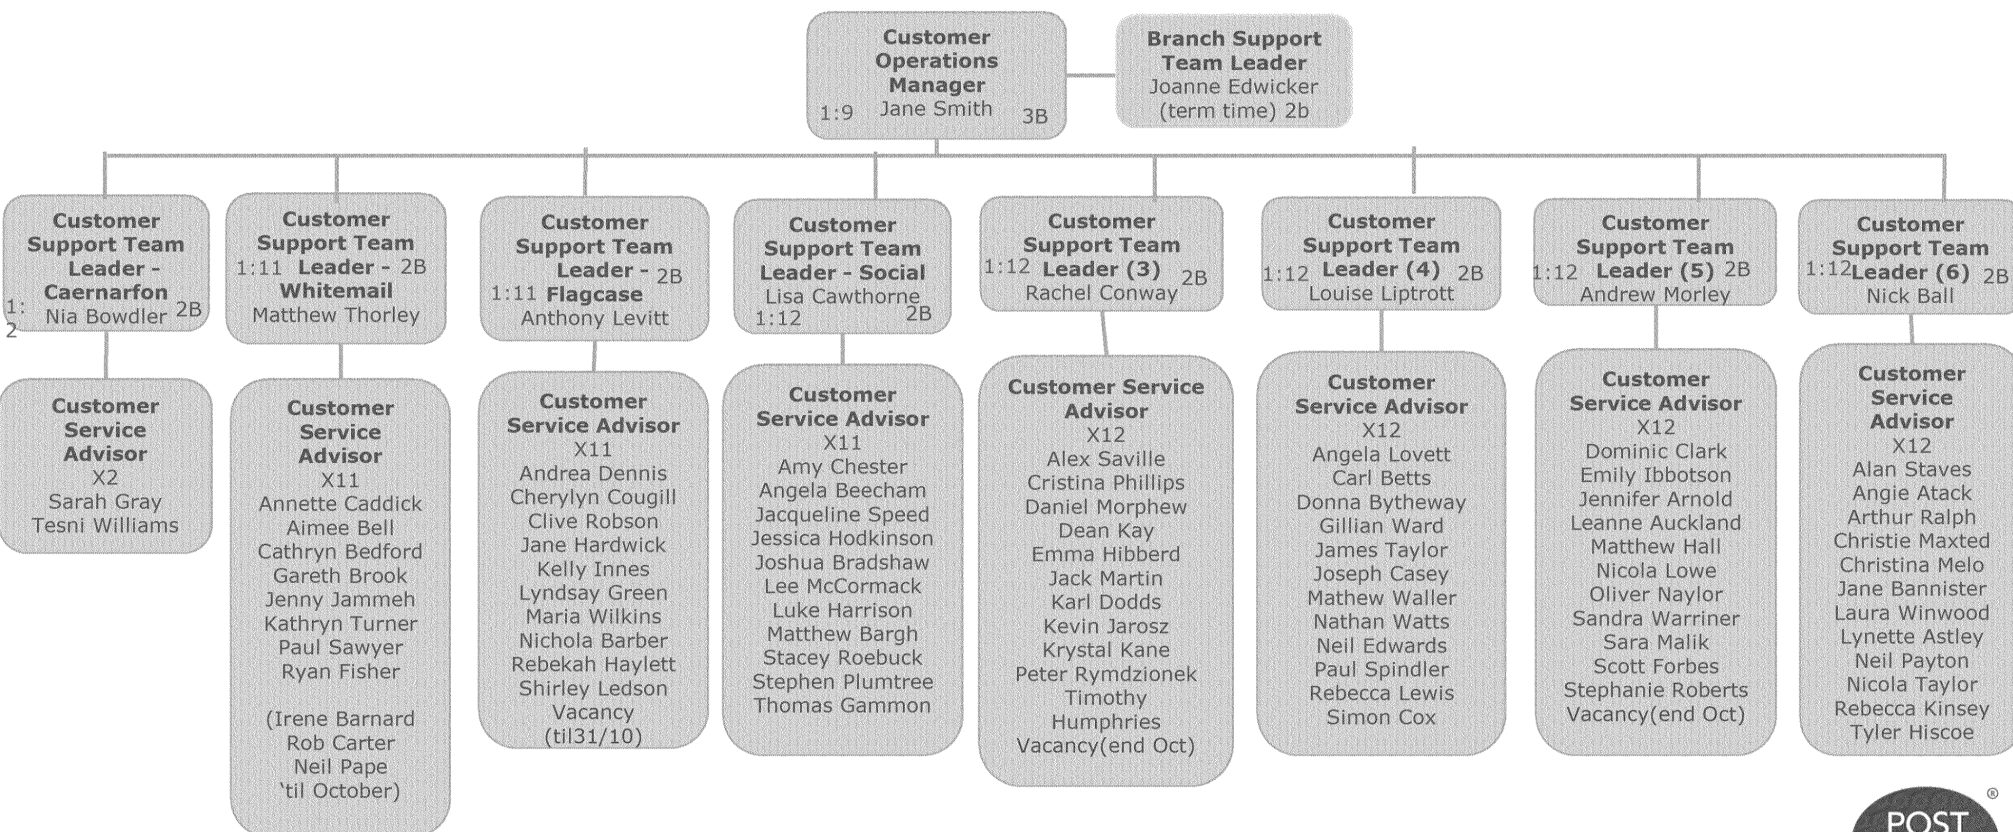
Customer Operations Manager
1:9 Jane Smith 3B

Branch Support Team Leader
Joanne Edwicker
(term time) 2b

Customer Support Team Leader - Caernarfon
1:2 Nia Bowdler 2B

Customer Service Advisor
X2
Sarah Gray
Tesni Williams

Customer Support Team
1:11 Leader - 2B
Whitemail
Matthew Thorley

Customer Service Advisor
X11
Annette Caddick
Aimee Bell
Cathryn Bedford
Gareth Brook
Jenny Jammeh
Kathryn Turner
Paul Sawyer
Ryan Fisher

(Irene Barnard
Rob Carter
Neil Pape
'til October)

Customer Support Team Leader - 2B
1:11 Flagcase
Anthony Levitt

Customer Service Advisor
X11
Andrea Dennis
Cherylyn Cougill
Clive Robson
Jane Hardwick
Kelly Innes
Lyndsay Green
Maria Wilkins
Nichola Barber
Rebekah Haylett
Shirley Ledson
Vacancy
(til31/10)

Customer Support Team Leader - Social
Lisa Cawthorne
1:12 2B

Customer Service Advisor
X11
Amy Chester
Angela Beecham
Jacqueline Speed
Jessica Hodkinson
Joshua Bradshaw
Lee McCormack
Luke Harrison
Matthew Bargh
Stacey Roebuck
Stephen Plumtree
Thomas Gammon

Customer Support Team
1:12 Leader (3) 2B
Rachel Conway

Customer Service Advisor
X12
Alex Saville
Cristina Phillips
Daniel Morphew
Dean Kay
Emma Hibberd
Jack Martin
Karl Dodds
Kevin Jarosz
Krystal Kane
Peter Rymdzionek
Timothy Humphries
Vacancy(end Oct)

Customer Support Team
1:12 Leader (4) 2B
Louise Liptrott

Customer Service Advisor
X12
Angela Lovett
Carl Betts
Donna Bytheway
Gillian Ward
James Taylor
Joseph Casey
Mathew Waller
Nathan Watts
Neil Edwards
Paul Spindler
Rebecca Lewis
Simon Cox

Customer Support Team
1:12 Leader (5) 2B
Andrew Morley

Customer Service Advisor
X12
Dominic Clark
Emily Ibbotson
Jennifer Arnold
Leanne Auckland
Matthew Hall
Nicola Lowe
Oliver Naylor
Sandra Warriner
Sara Malik
Scott Forbes
Stephanie Roberts
Vacancy(end Oct)

Customer Support Team
1:12 Leader (6) 2B
Nick Ball

Customer Service Advisor
X12
Alan Staves
Angie Atack
Arthur Ralph
Christie Maxted
Christina Melo
Jane Bannister
Laura Winwood
Lynette Astley
Neil Payton
Nicola Taylor
Rebecca Kinsey
Tyler Hiscoe

POST ®